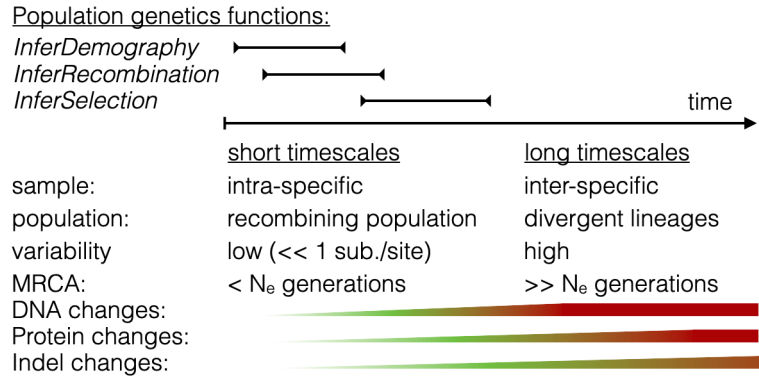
Population genetics functions:

*InferDemography*
*InferRecombination*
*InferSelection*

time

| | short timescales | long timescales |
|---|---|---|
| sample: | intra-specific | inter-specific |
| population: | recombining population | divergent lineages |
| variability | low (<< 1 sub./site) | high |
| MRCA: | < $N_e$ generations | >> $N_e$ generations |

DNA changes:
Protein changes:
Indel changes: